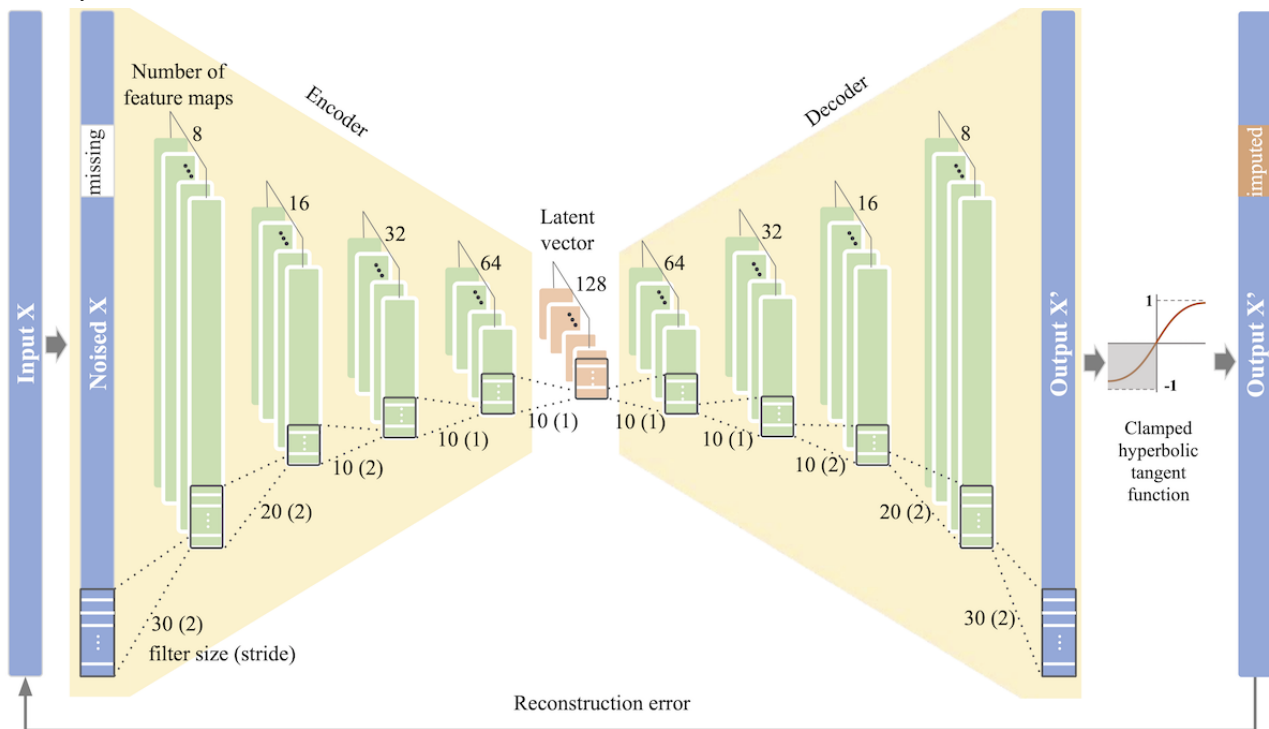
Input X

missing

Noised X

Number of feature maps

Encoder

8

16

32

64

Latent vector

128

Decoder

64

32

16

8

Output X'

imputed

Output X'

1

-1

Clamped hyperbolic tangent function

10 (1)

10 (1)

10 (1)

10 (1)

10 (2)

10 (2)

20 (2)

20 (2)

30 (2)

filter size (stride)

30 (2)

Reconstruction error